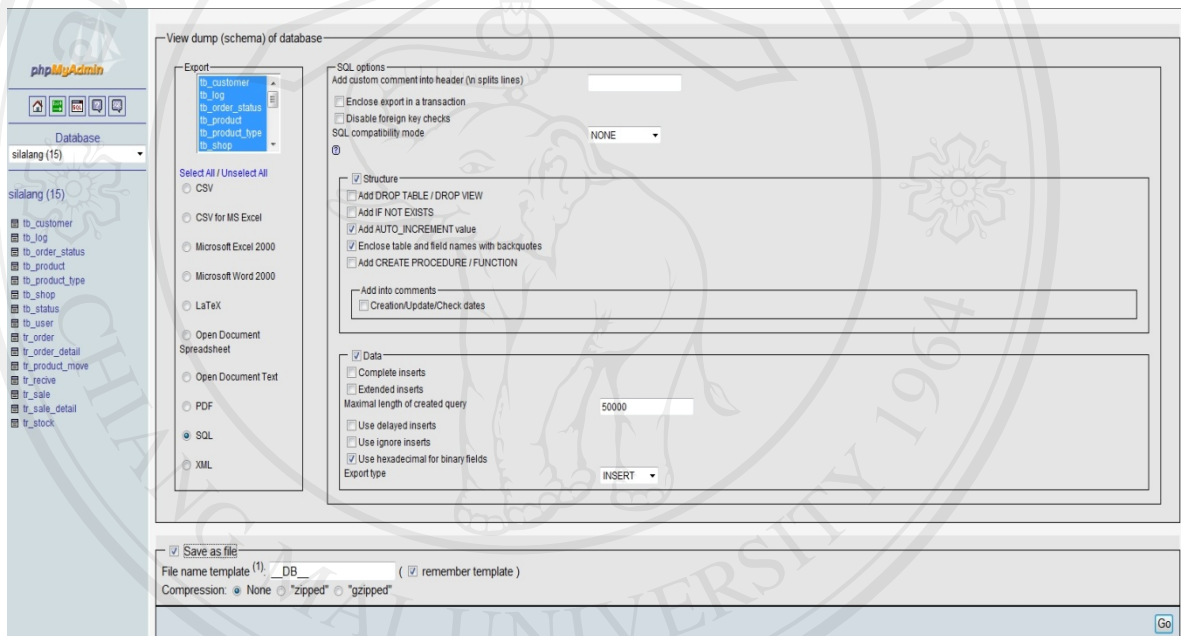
phpMyAdmin

Database
silalang (15)

silalang (15)

tb_customer
tb_log
tb_order_status
tb_product
tb_product_type
tb_shop
tb_status
tb_user
tr_order
tr_order_detail
tr_product_move
tr_recive
tr_sale
tr_sale_detail
tr_stock

View dump (schema) of database

Export
tb_customer
tb_log
tb_order_status
tb_product
tb_product_type
tb_shop

Select All / Unselect All
CSV
CSV for MS Excel
Microsoft Excel 2000
Microsoft Word 2000
LaTeX
Open Document Spreadsheet
Open Document Text
PDF
SQL
XML

SQL options
Add custom comment into header (\n splits lines)
Enclose export in a transaction
Disable foreign key checks
SQL compatibility mode NONE

Structure
Add DROP TABLE / DROP VIEW
Add IF NOT EXISTS
Add AUTO_INCREMENT value
Enclose table and field names with backquotes
Add CREATE PROCEDURE / FUNCTION

Add into comments
Creation/Update/Check dates

Data
Complete inserts
Extended inserts
Maximal length of created query 50000
Use delayed inserts
Use ignore inserts
Use hexadecimal for binary fields
Export type INSERT

Save as file
File name template $^{(1)}$: __DB__ ( remember template )
Compression: None "zipped" "gzipped"

Go